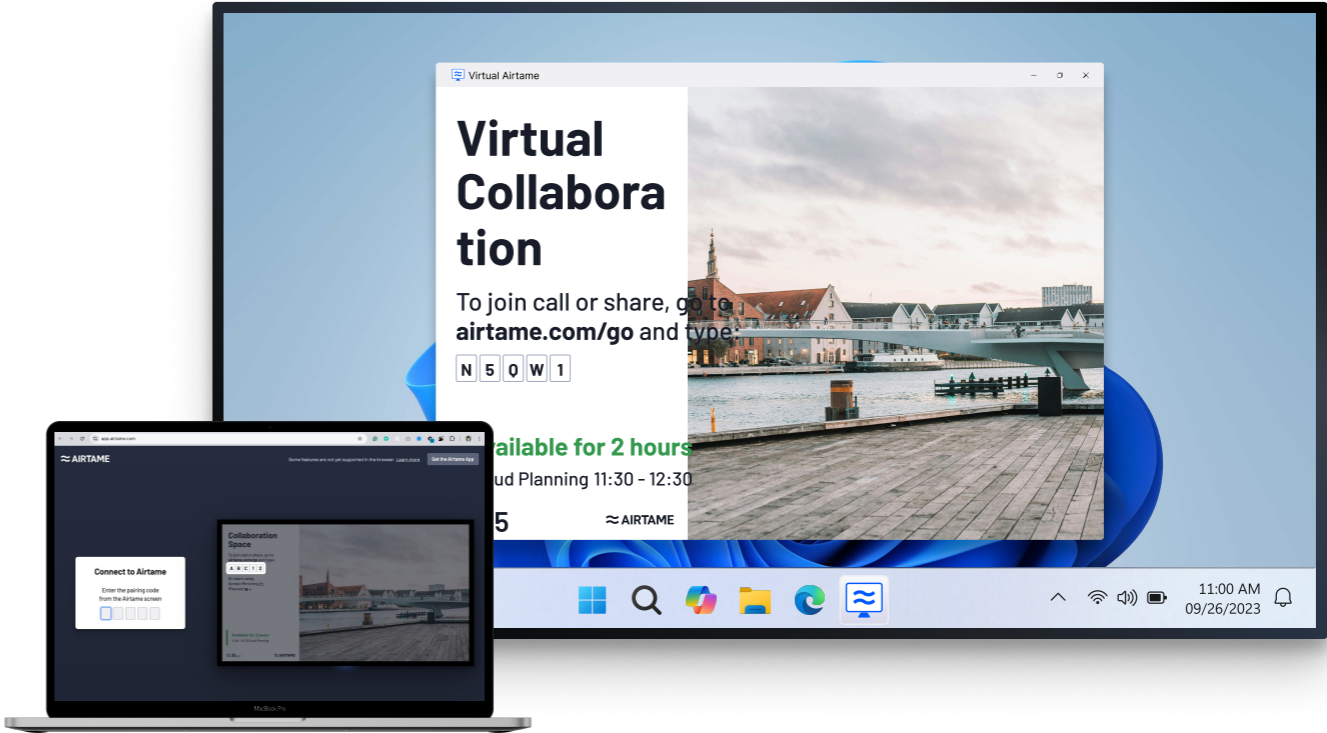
Virtual Airtame

Virtual Collaboration

To join call or share, go to **airtame.com/go** and type:

N 5 0 W 1

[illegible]ailable for 2 hours

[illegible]ud Planning 11:30 - 12:30

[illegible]5

≈ AIRTAME

11:00 AM
09/26/2023

app.airtame.com

≈ AIRTAME

Some features are not yet supported in the browser. Learn more

Get the Airtame App

Connect to Airtame

Enter the pairing code from the Airtame screen

Collaboration Space

To join call or share, go to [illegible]

A B C 1 2

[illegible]

≈ AIRTAME

MacBook Pro